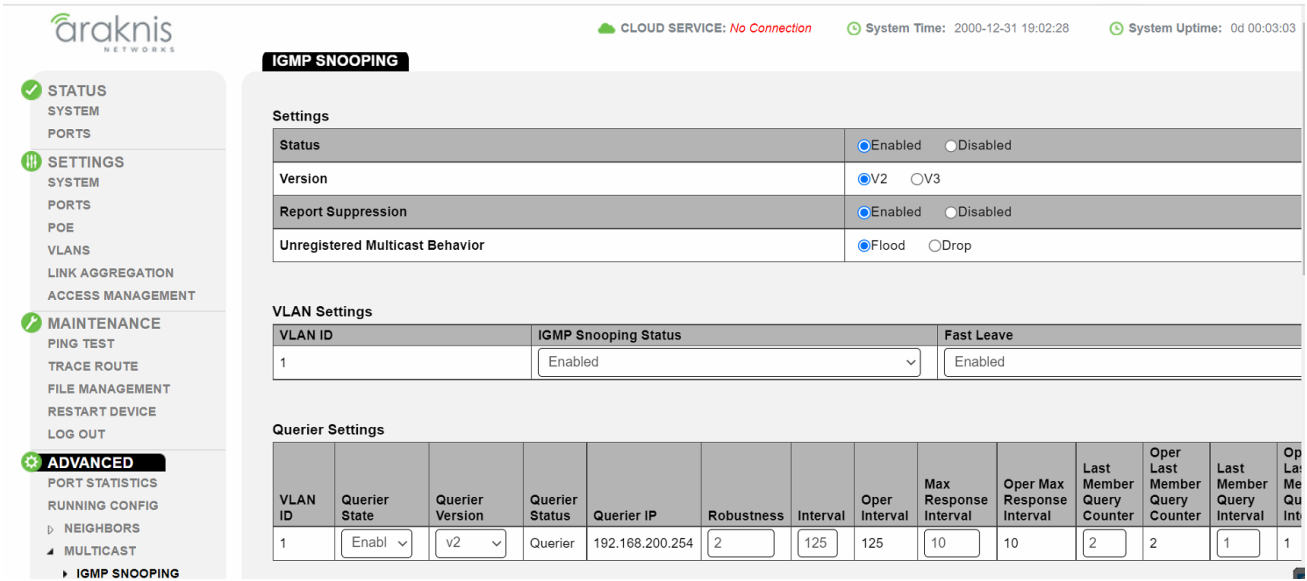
araknis
NETWORKS

CLOUD SERVICE: No Connection    System Time: 2000-12-31 19:02:28    System Uptime: 0d 00:03:03

STATUS
SYSTEM
PORTS
SETTINGS
SYSTEM
PORTS
POE
VLANS
LINK AGGREGATION
ACCESS MANAGEMENT
MAINTENANCE
PING TEST
TRACE ROUTE
FILE MANAGEMENT
RESTART DEVICE
LOG OUT
ADVANCED
PORT STATISTICS
RUNNING CONFIG
NEIGHBORS
MULTICAST
IGMP SNOOPING

IGMP SNOOPING

Settings

| Status | Enabled Disabled |
|---|---|
| Version | V2 V3 |
| Report Suppression | Enabled Disabled |
| Unregistered Multicast Behavior | Flood Drop |

VLAN Settings

| VLAN ID | IGMP Snooping Status | Fast Leave |
|---|---|---|
| 1 | Enabled | Enabled |

Querier Settings

| VLAN ID | Querier State | Querier Version | Querier Status | Querier IP | Robustness | Interval | Oper Interval | Max Response Interval | Oper Max Response Interval | Last Member Query Counter | Oper Last Member Query Counter | Last Member Query Interval | Op La Me Qu Int |
|---|---|---|---|---|---|---|---|---|---|---|---|---|---|
| 1 | Enabl | v2 | Querier | 192.168.200.254 | 2 | 125 | 125 | 10 | 10 | 2 | 2 | 1 | 1 |